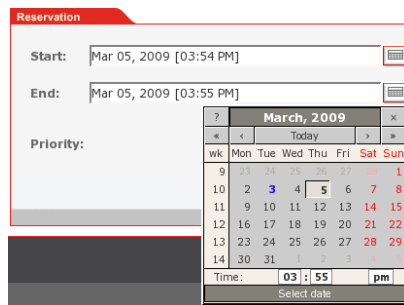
Reservation

Start: Mar 05, 2009 [03:54 PM]

End: Mar 05, 2009 [03:55 PM]

Priority:

| ? | March, 2009 | | | | | | × |
|---|---|---|---|---|---|---|---|
| « | ‹ | Today | | | | › | » |
| wk | Mon | Tue | Wed | Thu | Fri | Sat | Sun |
| 9 | 23 | 24 | 25 | 26 | 27 | 28 | 1 |
| 10 | 2 | 3 | 4 | 5 | 6 | 7 | 8 |
| 11 | 9 | 10 | 11 | 12 | 13 | 14 | 15 |
| 12 | 16 | 17 | 18 | 19 | 20 | 21 | 22 |
| 13 | 23 | 24 | 25 | 26 | 27 | 28 | 29 |
| 14 | 30 | 31 | 1 | 2 | 3 | 4 | 5 |

Time: 03 : 55 pm

Select date